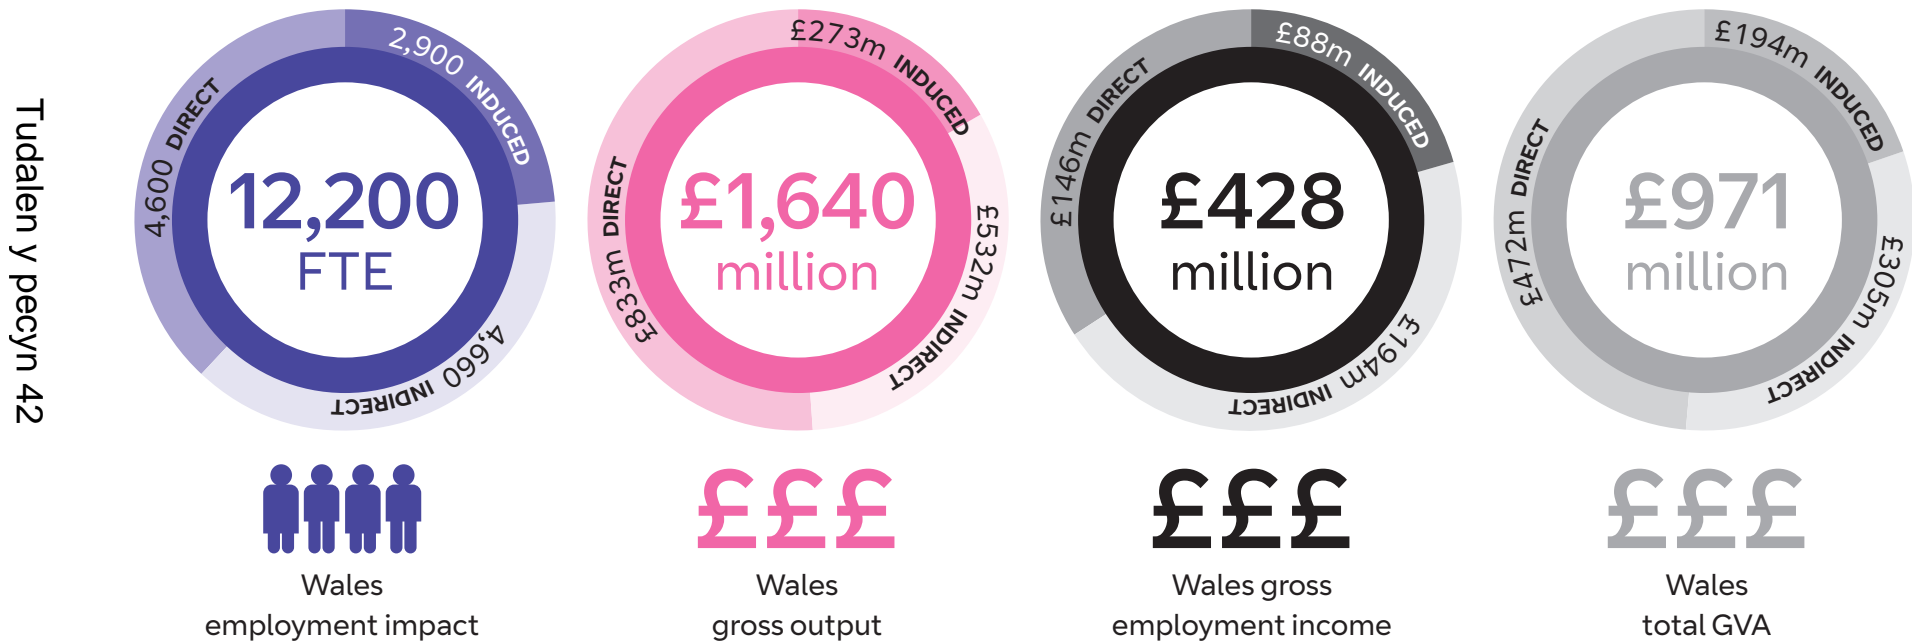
Tudalen y pecyn 42

4,600 DIRECT
2,900 INDUCED
4,660 INDIRECT
12,200
FTE

£273m INDUCED
£833m DIRECT
£532m INDIRECT
£1,640
million

£146m DIRECT
£88m INDUCED
£194m INDIRECT
£428
million

£194m INDUCED
£472m DIRECT
£305m INDIRECT
£971
million

Wales
employment impact

£££
Wales
gross output

£££
Wales gross
employment income

£££
Wales
total GVA